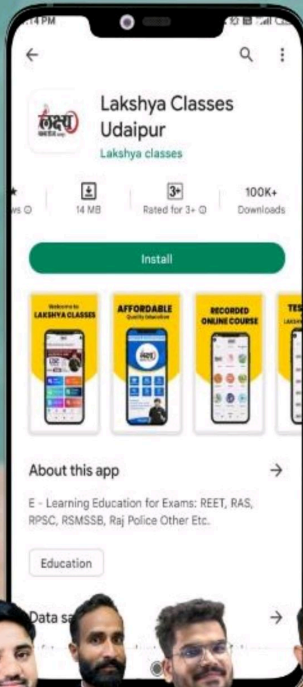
:14 PM

Lakshya Classes Udaipur

Lakshya classes

ws
14 MB
3+
Rated for 3+
100K+
Downloads

Install

Welcome to LAKSHYA CLASSES

AFFORDABLE
Quality Education

RECORDED ONLINE COURSE

TES

About this app

E - Learning Education for Exams: REET, RAS, RPSC, RSMSSB, Raj Police Other Etc.

Education

Data sa